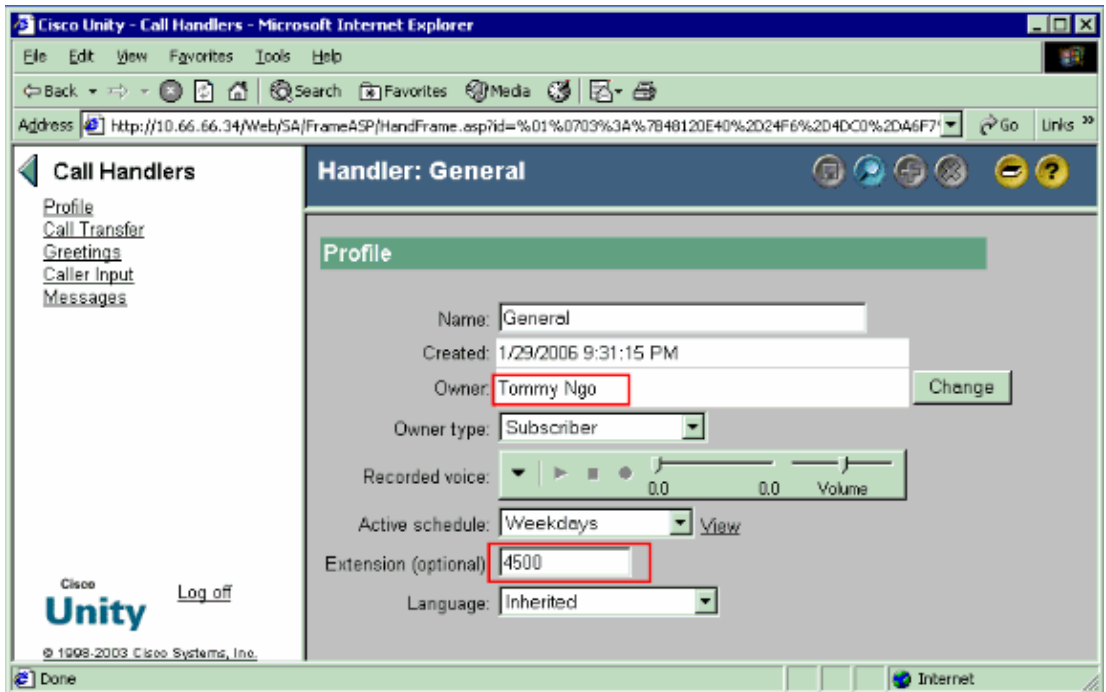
Cisco Unity - Call Handlers - Microsoft Internet Explorer

File Edit View Favorites Tools Help

Back Search Favorites Media

Address http://10.66.66.34/Web/SA/FrameASP/HandFrame.asp?id=%01%0703%3A%7B48120E40%2D24F6%2D4DC0%2DA6F7 Go Links »

Call Handlers
Profile
Call Transfer
Greetings
Caller Input
Messages

Handler: General

Profile

Name: General
Created: 1/29/2006 9:31:15 PM
Owner: Tommy Ngo Change
Owner type: Subscriber
Recorded voice: 0.0 0.0 Volume
Active schedule: Weekdays View
Extension (optional) 4500
Language: Inherited

Cisco Unity Log off
© 1998-2003 Cisco Systems, Inc.

Done Internet